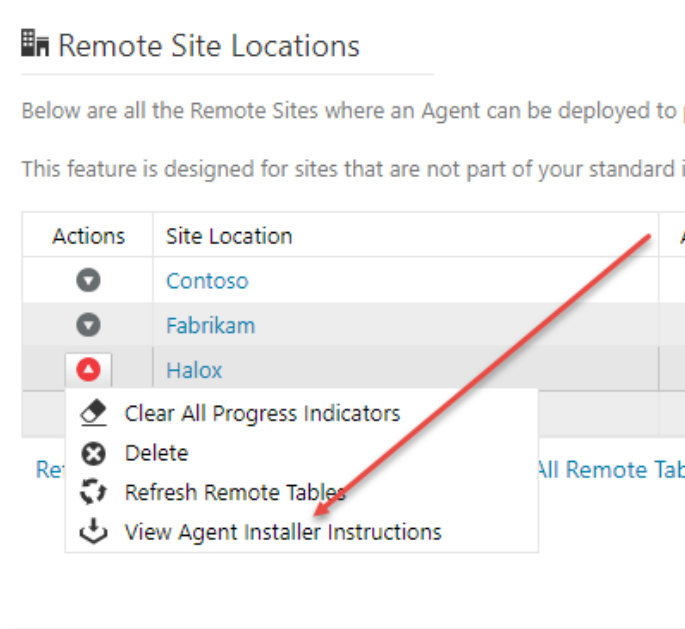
Remote Site Locations

Below are all the Remote Sites where an Agent can be deployed to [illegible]

This feature is designed for sites that are not part of your standard i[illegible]

| Actions | Site Location | A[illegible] |
|---|---|---|
| | Contoso | |
| | Fabrikam | |
| | Halox | |

Clear All Progress Indicators
Delete
Refresh Remote Tables
View Agent Installer Instructions

Re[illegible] All Remote Tab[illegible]